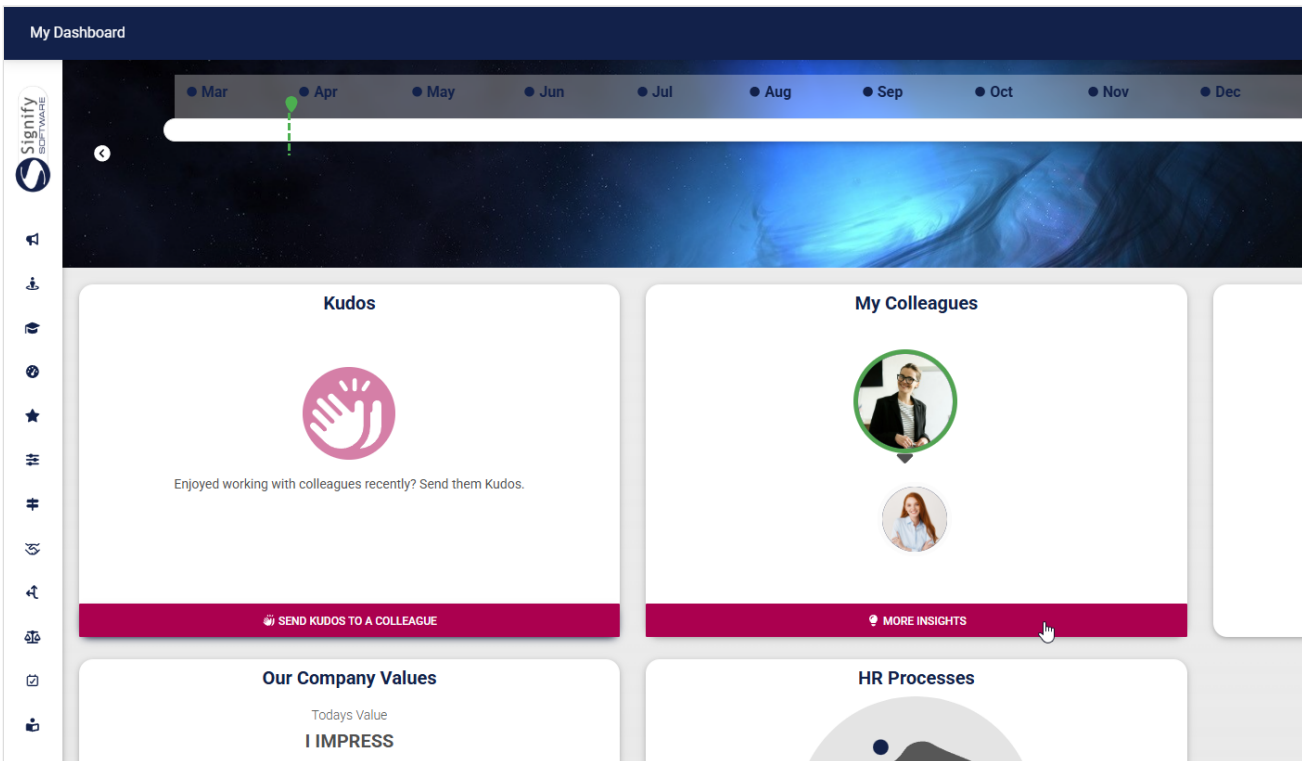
My Dashboard

Signify SOFTWARE

Mar Apr May Jun Jul Aug Sep Oct Nov Dec

Kudos

Enjoyed working with colleagues recently? Send them Kudos.

SEND KUDOS TO A COLLEAGUE

My Colleagues

MORE INSIGHTS

Our Company Values

Todays Value

I IMPRESS

HR Processes